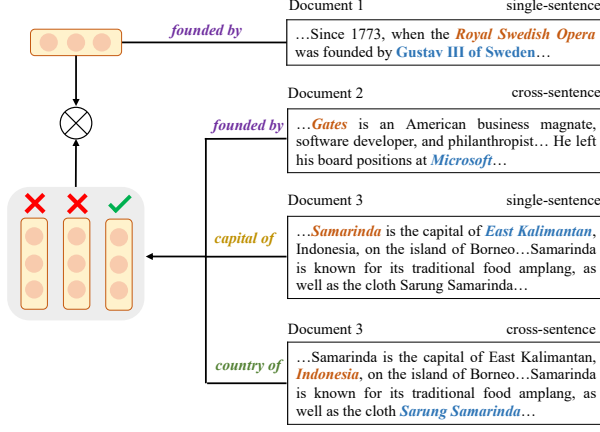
founded by

Document 1 single-sentence

…Since 1773, when the Royal Swedish Opera was founded by Gustav III of Sweden…

Document 2 cross-sentence

founded by

…Gates is an American business magnate, software developer, and philanthropist… He left his board positions at Microsoft…

Document 3 single-sentence

capital of

…Samarinda is the capital of East Kalimantan, Indonesia, on the island of Borneo…Samarinda is known for its traditional food amplang, as well as the cloth Sarung Samarinda…

Document 3 cross-sentence

country of

…Samarinda is the capital of East Kalimantan, Indonesia, on the island of Borneo…Samarinda is known for its traditional food amplang, as well as the cloth Sarung Samarinda…